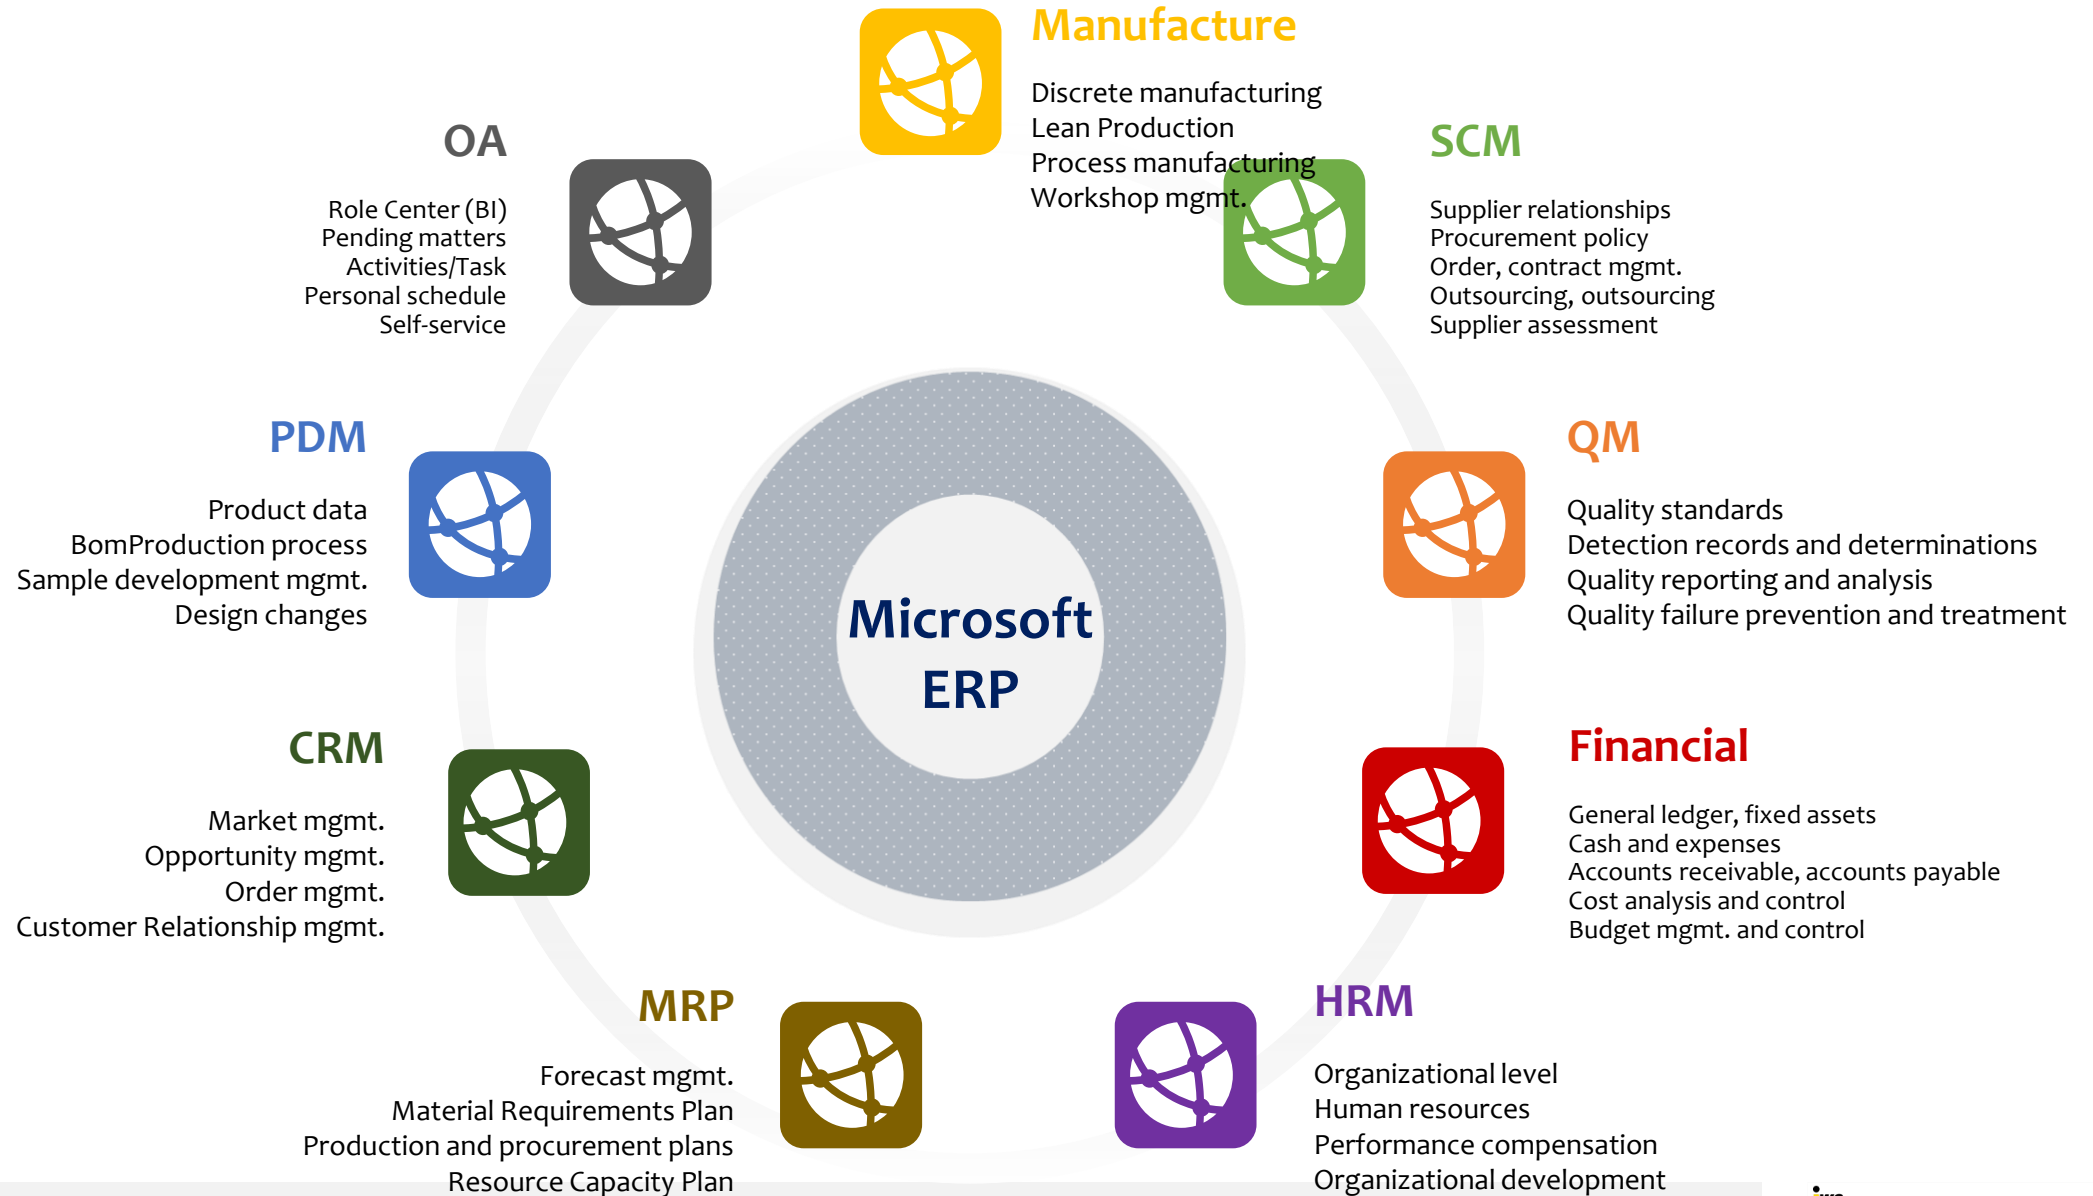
Manufacture

Discrete manufacturing
Lean Production
Process manufacturing
Workshop mgmt.

OA

Role Center (BI)
Pending matters
Activities/Task
Personal schedule
Self-service

SCM

Supplier relationships
Procurement policy
Order, contract mgmt.
Outsourcing, outsourcing
Supplier assessment

PDM

Product data
BomProduction process
Sample development mgmt.
Design changes

QM

Quality standards
Detection records and determinations
Quality reporting and analysis
Quality failure prevention and treatment

Microsoft ERP

CRM

Market mgmt.
Opportunity mgmt.
Order mgmt.
Customer Relationship mgmt.

Financial

General ledger, fixed assets
Cash and expenses
Accounts receivable, accounts payable
Cost analysis and control
Budget mgmt. and control

MRP

Forecast mgmt.
Material Requirements Plan
Production and procurement plans
Resource Capacity Plan

HRM

Organizational level
Human resources
Performance compensation
Organizational development